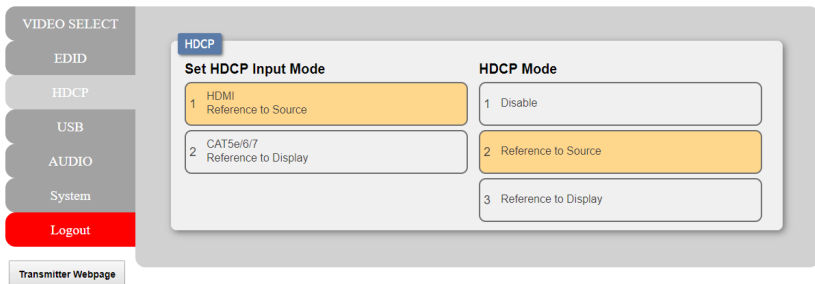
VIDEO SELECT
EDID
HDCP
USB
AUDIO
System
Logout
Transmitter Webpage

HDCP

Set HDCP Input Mode
1 HDMI
Reference to Source
2 CAT5e/6/7
Reference to Display

HDCP Mode
1 Disable
2 Reference to Source
3 Reference to Display